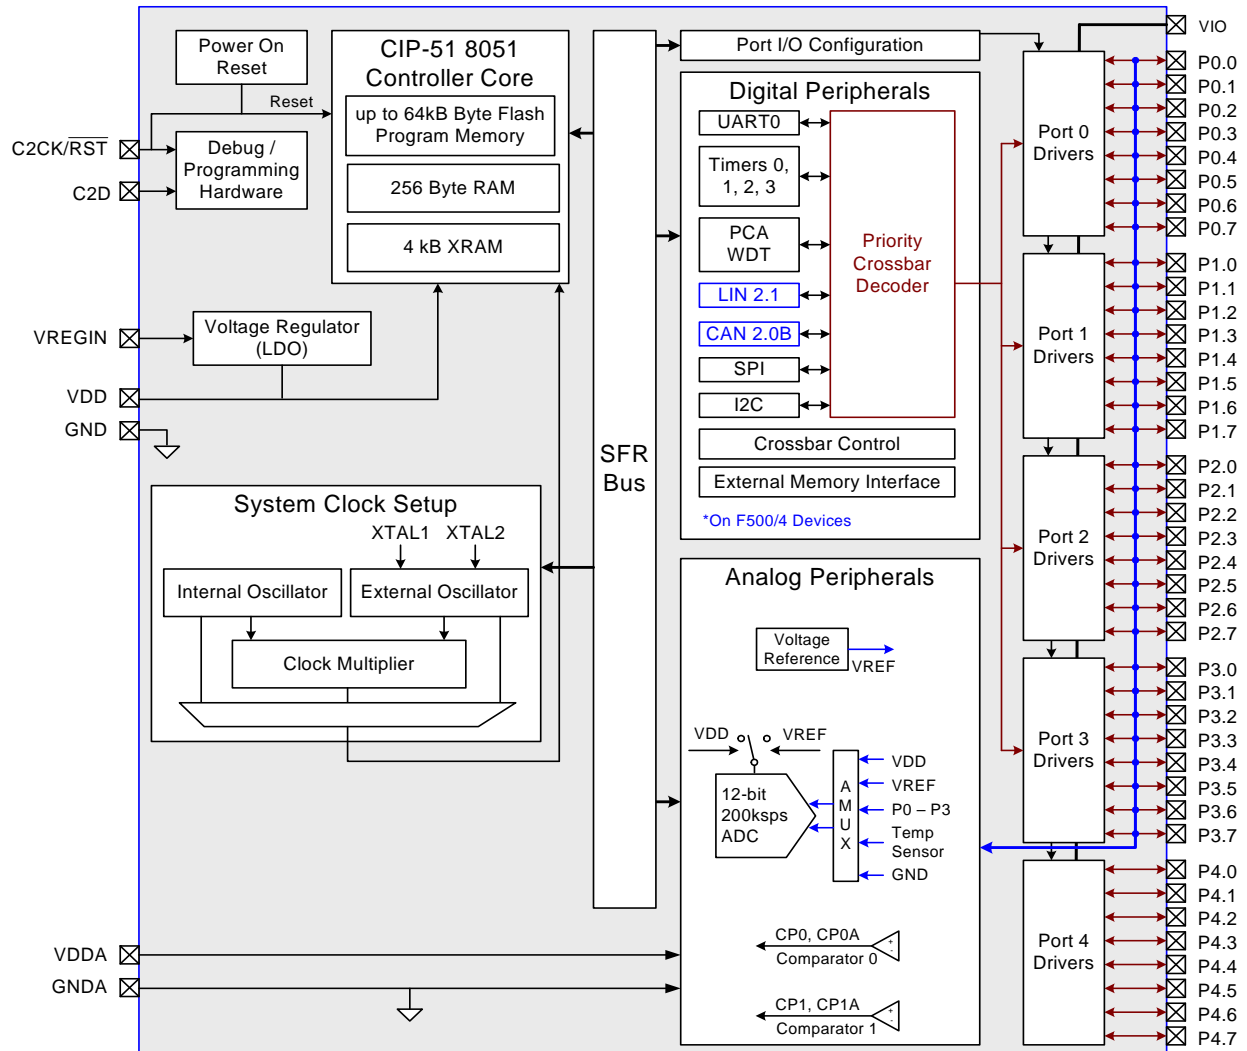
Power On Reset

Reset

C2CK/$\overline{RST}$

C2D

Debug / Programming Hardware

CIP-51 8051 Controller Core

up to 64kB Byte Flash Program Memory

256 Byte RAM

4 kB XRAM

VREGIN

Voltage Regulator (LDO)

VDD

GND

System Clock Setup

XTAL1 XTAL2

Internal Oscillator

External Oscillator

Clock Multiplier

SFR Bus

Port I/O Configuration

Digital Peripherals

UART0

Timers 0, 1, 2, 3

PCA WDT

LIN 2.1

CAN 2.0B

SPI

I2C

Priority Crossbar Decoder

Crossbar Control

External Memory Interface

*On F500/4 Devices

Analog Peripherals

Voltage Reference

VREF

VDD

VREF

12-bit 200ksps ADC

A M U X

VDD

VREF

P0 – P3

Temp Sensor

GND

CP0, CP0A

Comparator 0

CP1, CP1A

Comparator 1

VDDA

GNDA

Port 0 Drivers

Port 1 Drivers

Port 2 Drivers

Port 3 Drivers

Port 4 Drivers

VIO

P0.0
P0.1
P0.2
P0.3
P0.4
P0.5
P0.6
P0.7
P1.0
P1.1
P1.2
P1.3
P1.4
P1.5
P1.6
P1.7
P2.0
P2.1
P2.2
P2.3
P2.4
P2.5
P2.6
P2.7
P3.0
P3.1
P3.2
P3.3
P3.4
P3.5
P3.6
P3.7
P4.0
P4.1
P4.2
P4.3
P4.4
P4.5
P4.6
P4.7